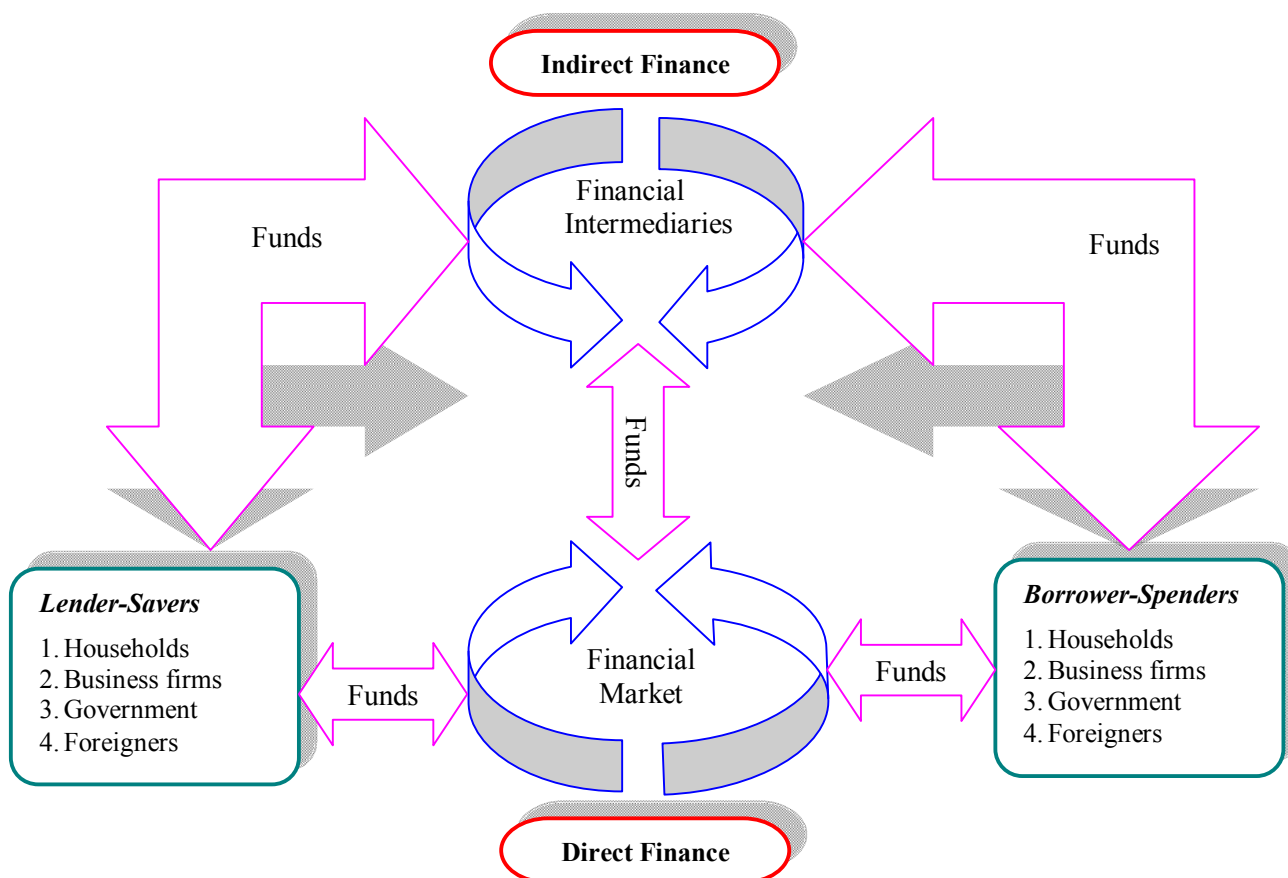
Indirect Finance

Funds

Financial Intermediaries

Funds

Funds

Lender-Savers
1. Households
2. Business firms
3. Government
4. Foreigners

Funds

Financial Market

Funds

Borrower-Spenders
1. Households
2. Business firms
3. Government
4. Foreigners

Direct Finance